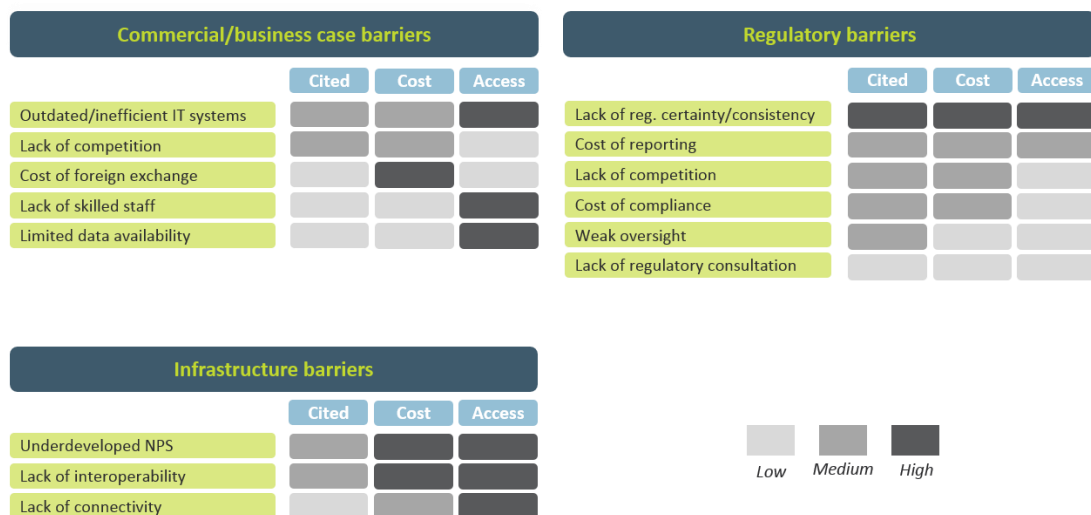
Commercial/business case barriers

| | Cited | Cost | Access |
|---|---|---|---|
| Outdated/inefficient IT systems | | | |
| Lack of competition | | | |
| Cost of foreign exchange | | | |
| Lack of skilled staff | | | |
| Limited data availability | | | |

Regulatory barriers

| | Cited | Cost | Access |
|---|---|---|---|
| Lack of reg. certainty/consistency | | | |
| Cost of reporting | | | |
| Lack of competition | | | |
| Cost of compliance | | | |
| Weak oversight | | | |
| Lack of regulatory consultation | | | |

Infrastructure barriers

| | Cited | Cost | Access |
|---|---|---|---|
| Underdeveloped NPS | | | |
| Lack of interoperability | | | |
| Lack of connectivity | | | |

Low Medium High